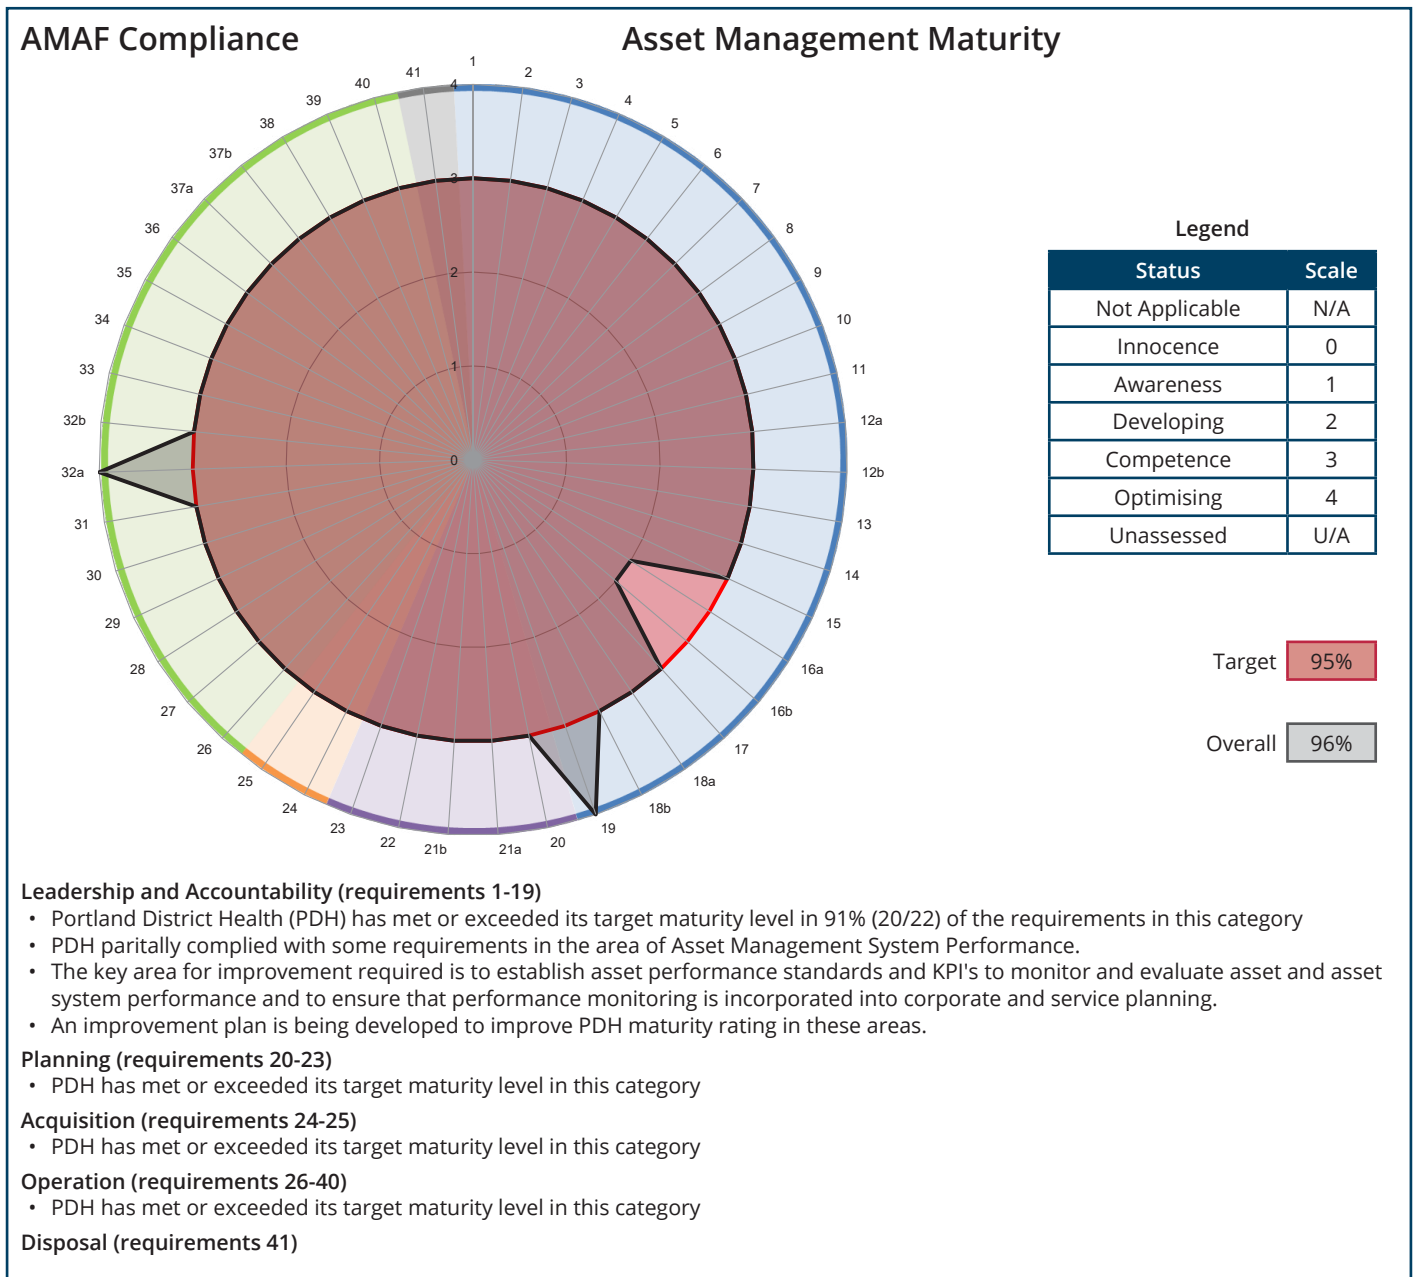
AMAF Compliance

Asset Management Maturity

1 2 3 4 5 6 7 8 9 10 11 12a 12b 13 14 15 16a 16b 17 18a 18b 19 20 21a 21b 22 23 24 25 26 27 28 29 30 31 32a 32b 33 34 35 36 37a 37b 38 39 40 41

0 1 2 3 4

Legend

| Status | Scale |
|---|---|
| Not Applicable | N/A |
| Innocence | 0 |
| Awareness | 1 |
| Developing | 2 |
| Competence | 3 |
| Optimising | 4 |
| Unassessed | U/A |

Target 95%

Overall 96%

Leadership and Accountability (requirements 1-19)
• Portland District Health (PDH) has met or exceeded its target maturity level in 91% (20/22) of the requirements in this category
• PDH paritally complied with some requirements in the area of Asset Management System Performance.
• The key area for improvement required is to establish asset performance standards and KPI's to monitor and evaluate asset and asset system performance and to ensure that performance monitoring is incorporated into corporate and service planning.
• An improvement plan is being developed to improve PDH maturity rating in these areas.

Planning (requirements 20-23)
• PDH has met or exceeded its target maturity level in this category

Acquisition (requirements 24-25)
• PDH has met or exceeded its target maturity level in this category

Operation (requirements 26-40)
• PDH has met or exceeded its target maturity level in this category

Disposal (requirements 41)